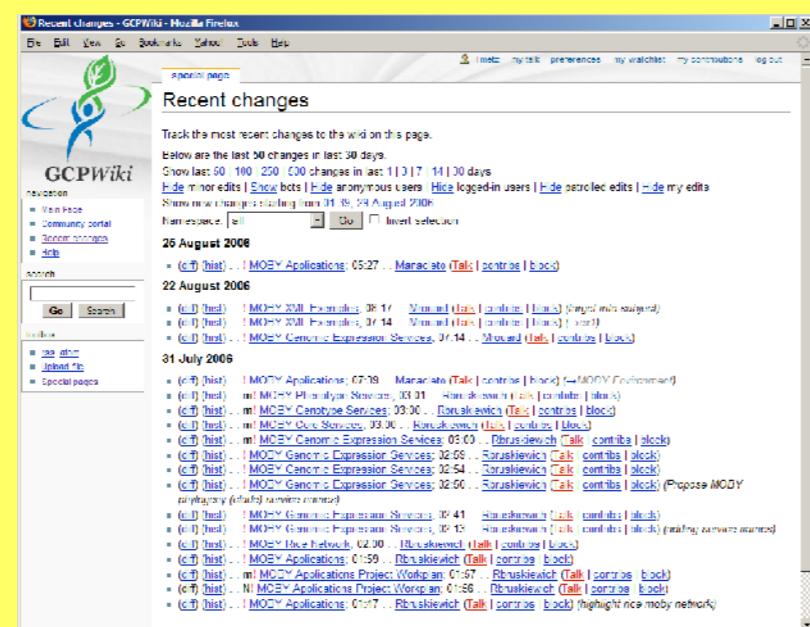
Recent changes - GCPWiki - Mozilla Firefox

File Edit View Go Bookmarks Yahoo! Tools Help

Imetz my talk preferences my watchlist my contributions log out

special page

Recent changes

GCPWiki

navigation
- Main Page
- Community portal
- Recent changes
- Help

search

Go Search

toolbox
- rss atom
- Upload file
- Special pages

Track the most recent changes to the wiki on this page.

Below are the last 50 changes in last 30 days.
Show last 50 | 100 | 250 | 500 changes in last 1 | 3 | 7 | 14 | 30 days
Hide minor edits | Show bots | Hide anonymous users | Hide logged-in users | Hide patrolled edits | Hide my edits
Show new changes starting from 01:39, 29 August 2006
Namespace: all Go Invert selection

25 August 2006

- (diff) (hist) . . ! MOBY Applications; 05:27 . . Manaciato (Talk | contribs | block)

22 August 2006

- (diff) (hist) . . ! MOBY XML Examples; 08:17 . . Mmoud (Talk | contribs | block) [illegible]
- (diff) (hist) . . ! MOBY XML Examples; 07:14 . . Mmoud (Talk | contribs | block) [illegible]
- (diff) (hist) . . ! MOBY Genomic Expression Services; 07:14 . . Mmoud (Talk | contribs | block)

31 July 2006

- (diff) (hist) . . ! MOBY Applications; 07:09 . . Manaciato (Talk | contribs | block) (→MOBY Environment)
- (diff) (hist) . . m! MOBY Phenotype Services; 03:01 . . Rbruskiewich (Talk | contribs | block)
- (diff) (hist) . . m! MOBY Genotype Services; 03:00 . . Rbruskiewich (Talk | contribs | block)
- (diff) (hist) . . m! MOBY Core Services; 03:00 . . Rbruskiewich (Talk | contribs | block)
- (diff) (hist) . . m! MOBY Genomic Expression Services; 03:00 . . Rbruskiewich (Talk | contribs | block)
- (diff) (hist) . . ! MOBY Genomic Expression Services; 02:59 . . Rbruskiewich (Talk | contribs | block)
- (diff) (hist) . . ! MOBY Genomic Expression Services; 02:54 . . Rbruskiewich (Talk | contribs | block)
- (diff) (hist) . . ! MOBY Genomic Expression Services; 02:50 . . Rbruskiewich (Talk | contribs | block) (Propose MOBY ontology (drafts) service names)
- (diff) (hist) . . ! MOBY Genomic Expression Services; 02:41 . . Rbruskiewich (Talk | contribs | block)
- (diff) (hist) . . ! MOBY Genomic Expression Services; 02:13 . . Rbruskiewich (Talk | contribs | block) (adding service names)
- (diff) (hist) . . ! MOBY Rice Network; 02:00 . . Rbruskiewich (Talk | contribs | block)
- (diff) (hist) . . ! MOBY Applications; 01:59 . . Rbruskiewich (Talk | contribs | block)
- (diff) (hist) . . m! MOBY Applications Project Workplan; 01:57 . . Rbruskiewich (Talk | contribs | block)
- (diff) (hist) . . N! MOBY Applications Project Workplan; 01:56 . . Rbruskiewich (Talk | contribs | block)
- (diff) (hist) . . ! MOBY Applications; 01:47 . . Rbruskiewich (Talk | contribs | block) (highlight rice moby network)